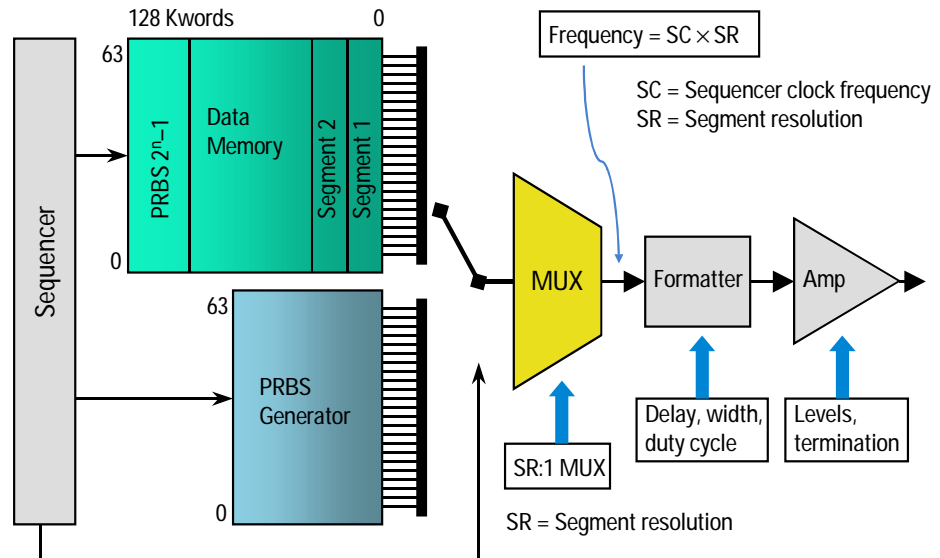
128 Kwords
0
63
0
PRBS $2^n-1$
Data Memory
Segment 2
Segment 1
Sequencer
63
0
PRBS Generator
Frequency = SC $\times$ SR
SC = Sequencer clock frequency
SR = Segment resolution
MUX
Formatter
Amp
SR:1 MUX
Delay, width, duty cycle
Levels, termination
SR = Segment resolution